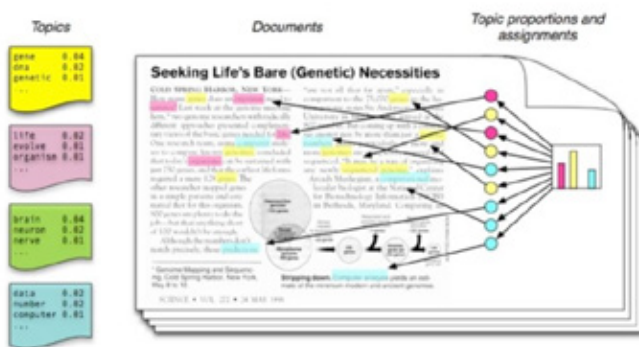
Topics

gene 0.04
dna 0.02
genetic 0.01
...

life 0.02
evolve 0.01
organism 0.01
...

brain 0.04
neuron 0.02
nerve 0.01
...

data 0.02
number 0.02
computer 0.01
...

Documents

Seeking Life's Bare (Genetic) Necessities

COLD SPRING HARBOR, NEW YORK—

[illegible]

* Genome Mapping and Sequencing, Cold Spring Harbor, New York, May 8 to 12.

Stripping down. Computer analysis yields an estimate of the minimum modern and ancient genomes.

SCIENCE • VOL. 272 • 24 MAY 1996

Topic proportions and assignments